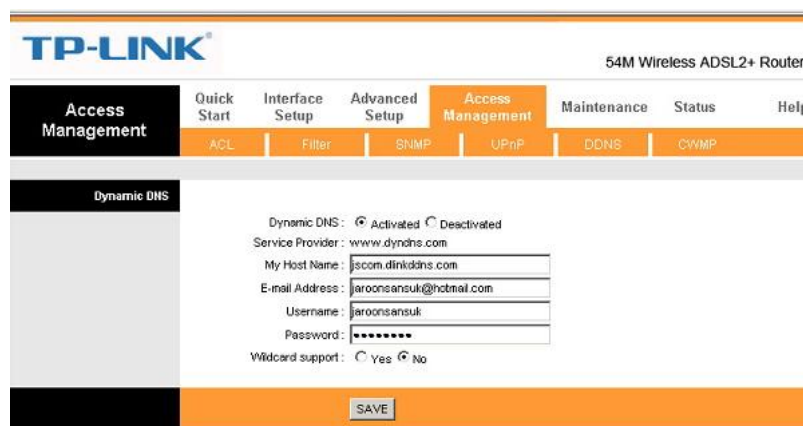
TP-LINK®

54M Wireless ADSL2+ Router

Access Management

Quick Start

Interface Setup

Advanced Setup

Access Management

Maintenance

Status

Help

ACL

Filter

SNMP

UPnP

DDNS

CWMP

Dynamic DNS

Dynamic DNS : Activated Deactivated

Service Provider : www.dyndns.com

My Host Name : jscom.dlinkddns.com

E-mail Address : jaroonsansuk@hotmail.com

Username : jaroonsansuk

Password : ••••••••

Wildcard support : Yes No

SAVE